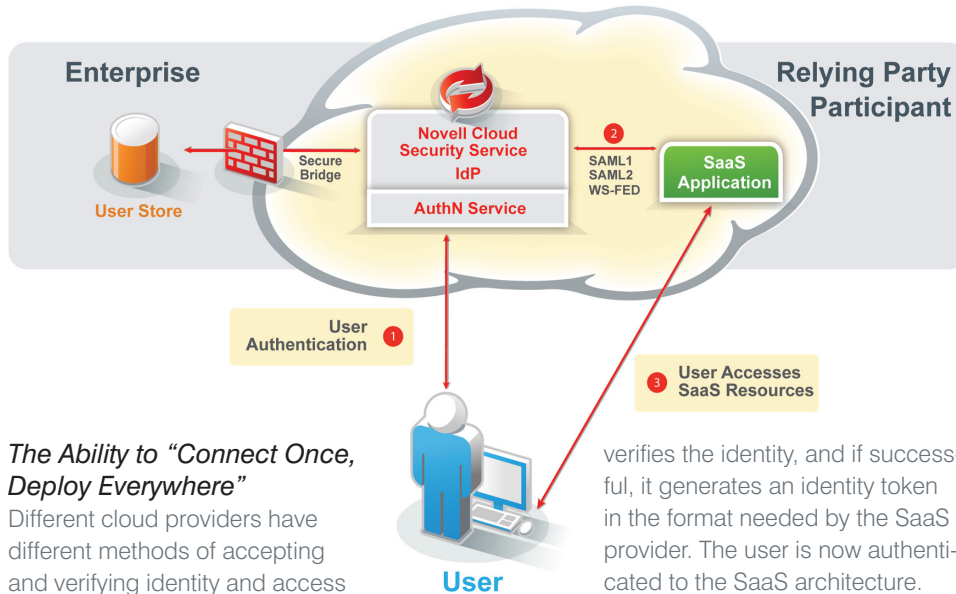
Enterprise

Relying Party Participant

Novell Cloud Security Service

IdP

AuthN Service

Secure Bridge

User Store

2

SAML1
SAML2
WS-FED

SaaS Application

User Authentication 1

3 User Accesses SaaS Resources

User

The Ability to "Connect Once, Deploy Everywhere"

Different cloud providers have different methods of accepting and verifying identity and access

verifies the identity, and if successful, it generates an identity token in the format needed by the SaaS provider. The user is now authenticated to the SaaS architecture.